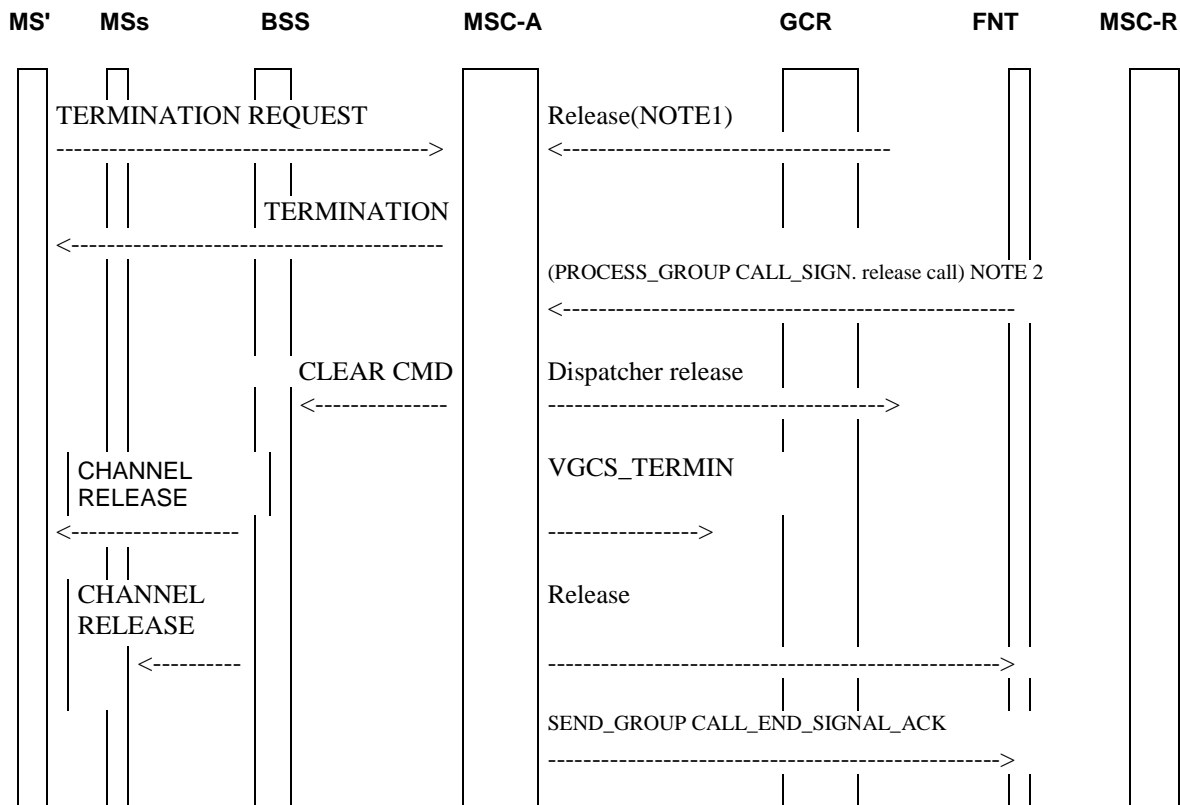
MS' MSs BSS MSC-A GCR FNT MSC-R

TERMINATION REQUEST
----------------------------------------->

Release(NOTE1)
<-------------------------------------

TERMINATION
<---------------------------------------------

(PROCESS_GROUP CALL_SIGN. release call) NOTE 2
<----------------------------------------------------

CLEAR CMD
<---------------

Dispatcher release
------------------------------------->

CHANNEL RELEASE
<------------------

VGCS_TERMIN
---------------->

CHANNEL RELEASE
<----------

Release
---------------------------------------------------->

SEND_GROUP CALL_END_SIGNAL_ACK
---------------------------------------------------->